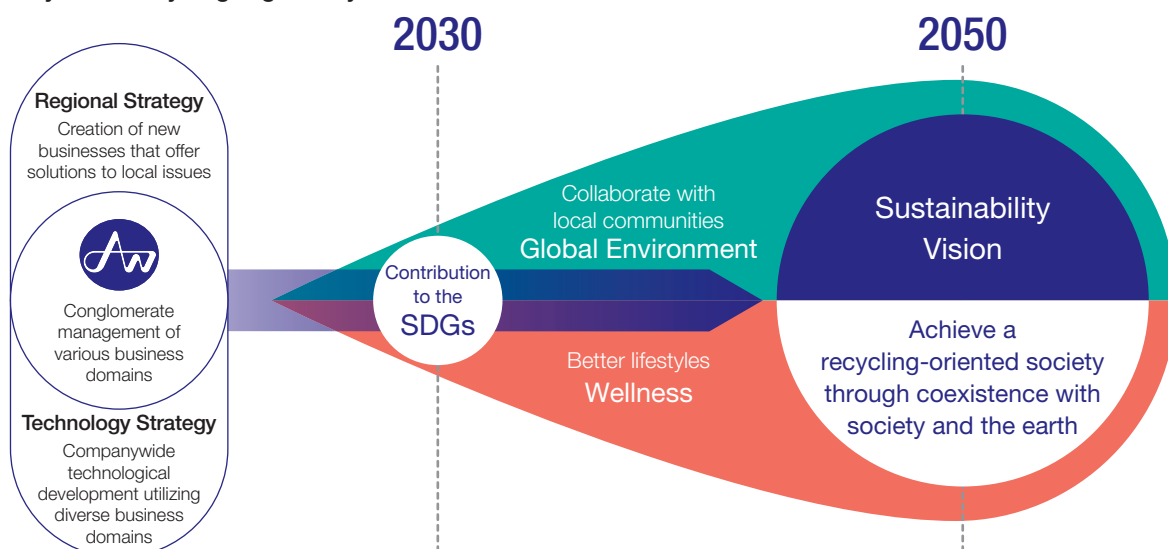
2030

2050

Regional Strategy
Creation of new businesses that offer solutions to local issues

Conglomerate management of various business domains

Technology Strategy
Companywide technological development utilizing diverse business domains

Collaborate with local communities
Global Environment

Contribution to the SDGs

Better lifestyles
Wellness

Sustainability Vision

Achieve a recycling-oriented society through coexistence with society and the earth